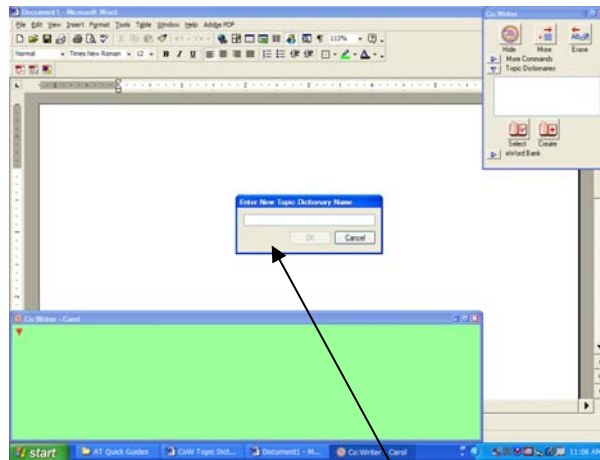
Document1 - Microsoft Word

File Edit View Insert Format Tools Table Window Help Adobe PDF

Normal Times New Roman 12 B I U

113%

Co:Writer

Hide More Erase

More Commands

Topic Dictionaries

Select Create

eWord Bank

Enter New Topic Dictionary Name

OK Cancel

Co:Writer - Carol

start AT Quick Guides CoW Topic Dict... Document1 - M... Co:Writer - Carol 11:06 AM